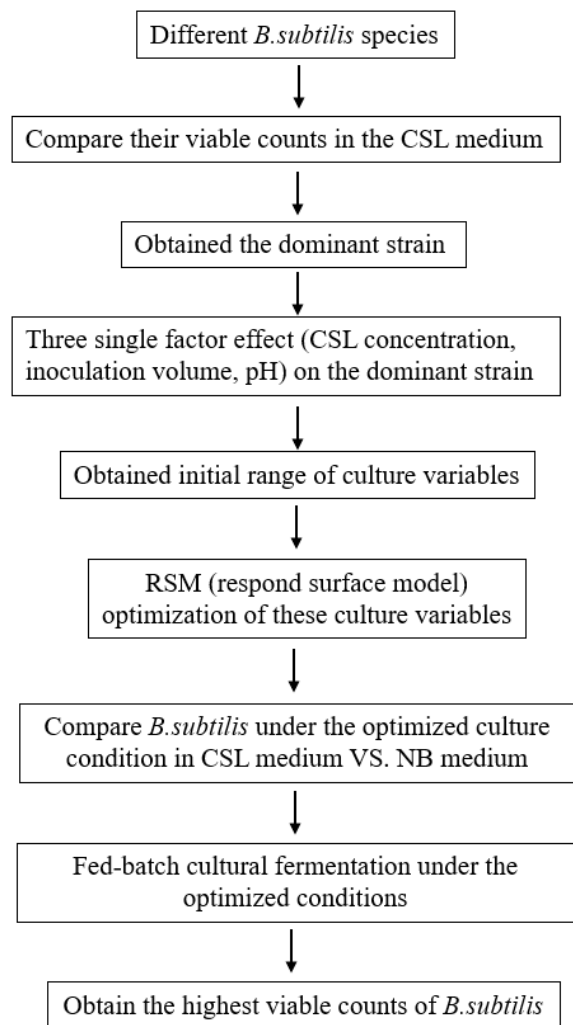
Different *B.subtilis* species

Compare their viable counts in the CSL medium

Obtained the dominant strain

Three single factor effect (CSL concentration, inoculation volume, pH) on the dominant strain

Obtained initial range of culture variables

RSM (respond surface model) optimization of these culture variables

Compare *B.subtilis* under the optimized culture condition in CSL medium VS. NB medium

Fed-batch cultural fermentation under the optimized conditions

Obtain the highest viable counts of *B.subtilis*